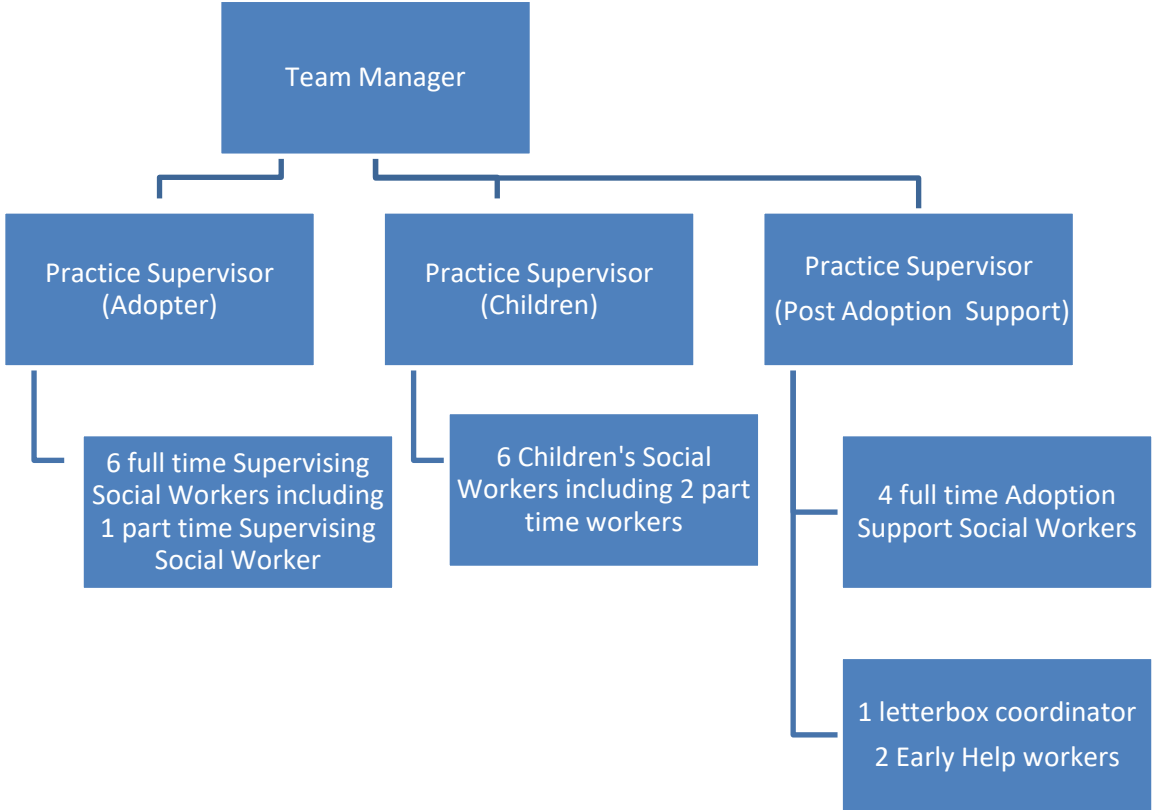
Team Manager

Practice Supervisor (Adopter)

Practice Supervisor (Children)

Practice Supervisor (Post Adoption Support)

6 full time Supervising Social Workers including 1 part time Supervising Social Worker

6 Children's Social Workers including 2 part time workers

4 full time Adoption Support Social Workers

1 letterbox coordinator

2 Early Help workers